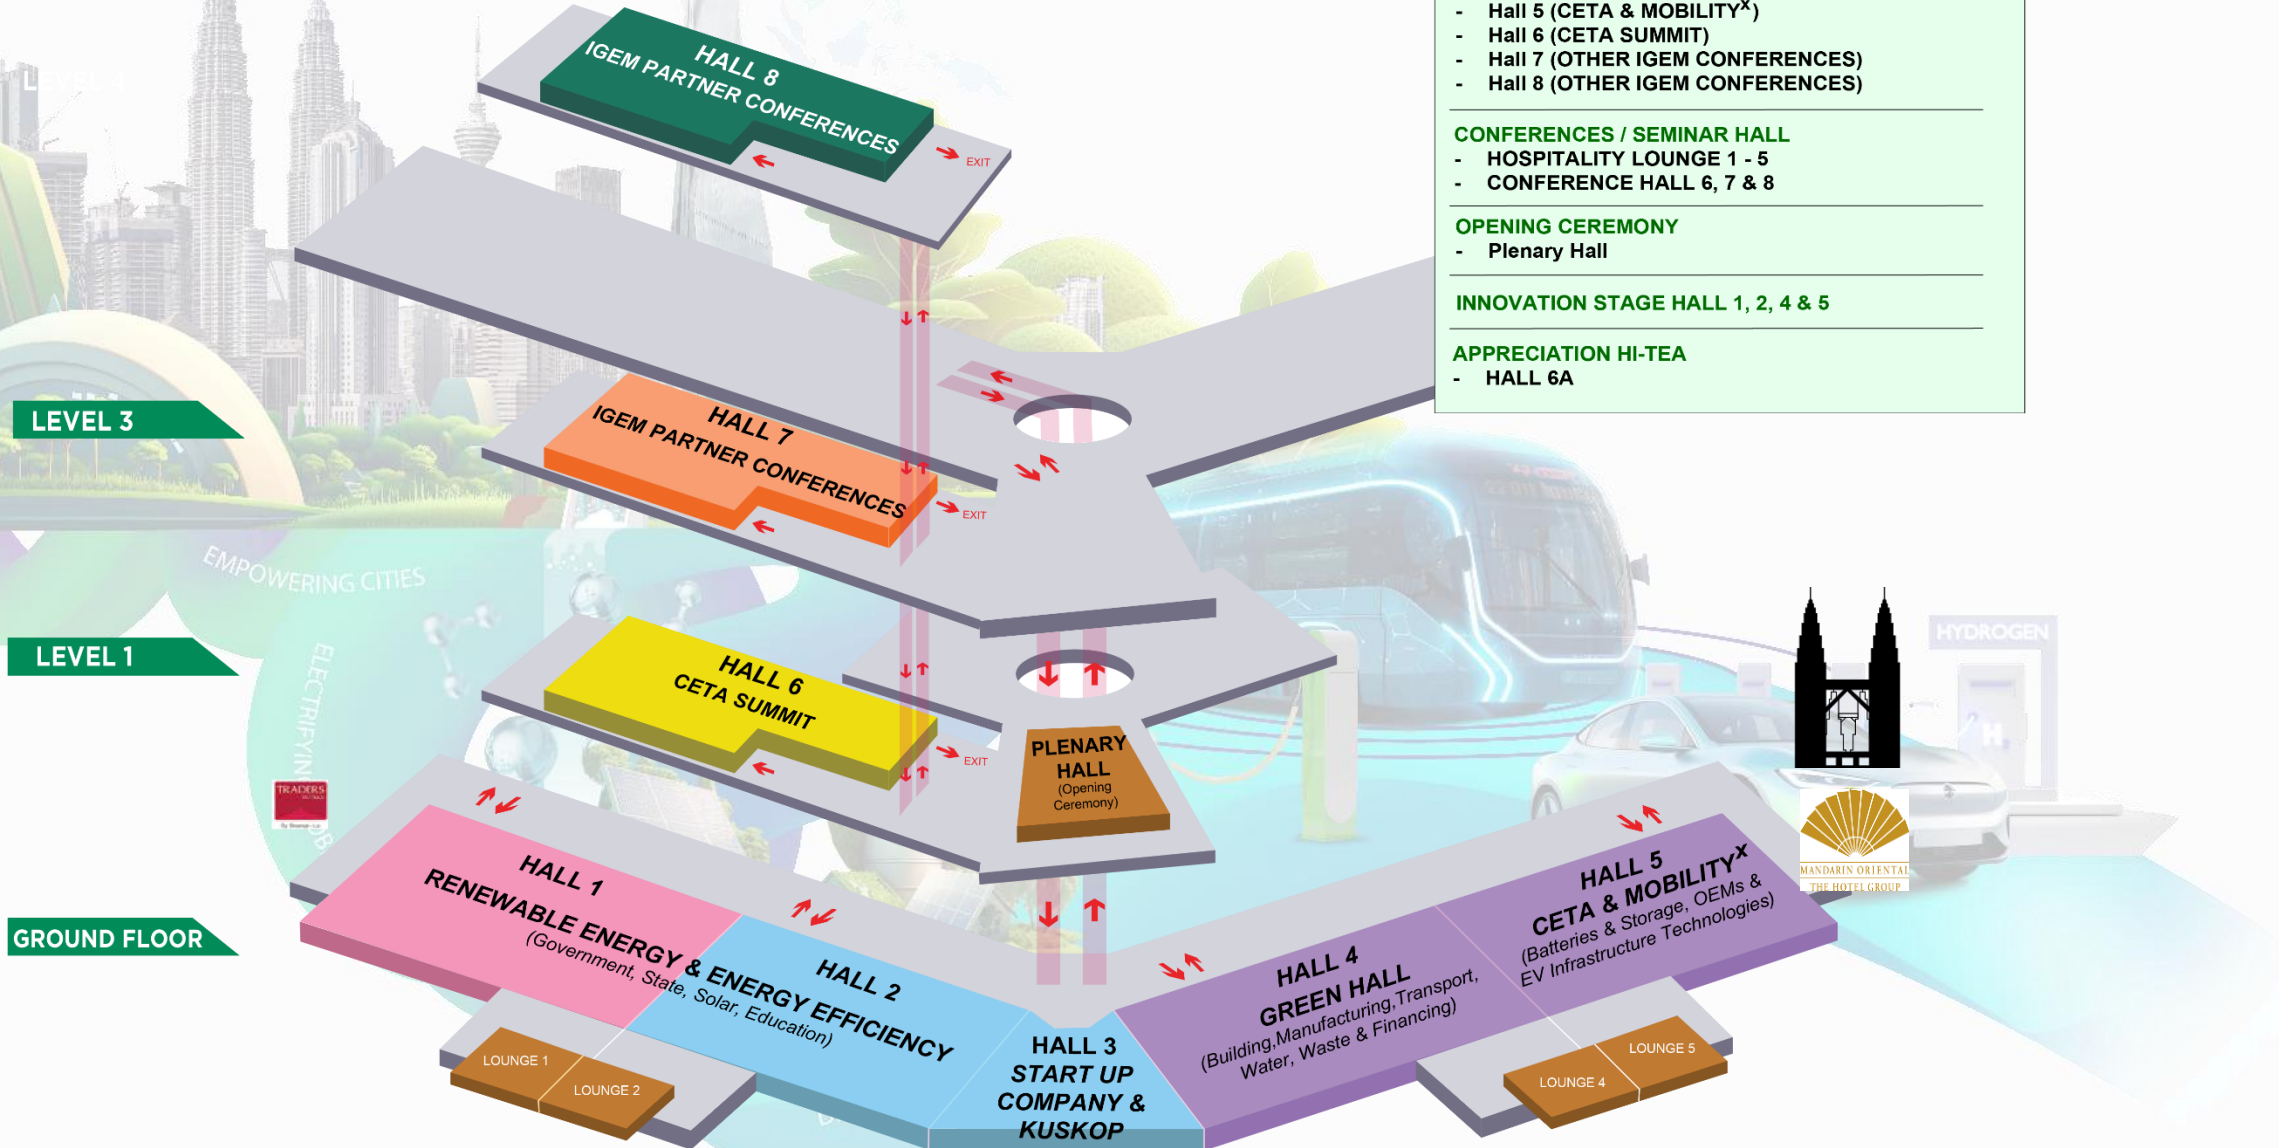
- Hall 5 (CETA & MOBILITY$^X$)
- Hall 6 (CETA SUMMIT)
- Hall 7 (OTHER IGEM CONFERENCES)
- Hall 8 (OTHER IGEM CONFERENCES)

CONFERENCES / SEMINAR HALL
- HOSPITALITY LOUNGE 1 - 5
- CONFERENCE HALL 6, 7 & 8

OPENING CEREMONY
- Plenary Hall

INNOVATION STAGE HALL 1, 2, 4 & 5

APPRECIATION HI-TEA
- HALL 6A

LEVEL 4

HALL 8
IGEM PARTNER CONFERENCES
EXIT

LEVEL 3

HALL 7
IGEM PARTNER CONFERENCES
EXIT

EMPOWERING CITIES

LEVEL 1

HALL 6
CETA SUMMIT
EXIT

PLENARY HALL
(Opening Ceremony)

ELECTRIFYING

TRADERS

HYDROGEN

MANDARIN ORIENTAL
THE HOTEL GROUP

GROUND FLOOR

HALL 1
RENEWABLE ENERGY & ENERGY EFFICIENCY
(Government, State, Solar, Education)

HALL 2

HALL 3
START UP COMPANY & KUSKOP

HALL 4
GREEN HALL
(Building,Manufacturing,Transport, Water, Waste & Financing)

HALL 5
CETA & MOBILITY$^X$
(Batteries & Storage, OEMs & EV Infrastructure Technologies)

LOUNGE 1
LOUNGE 2
LOUNGE 4
LOUNGE 5